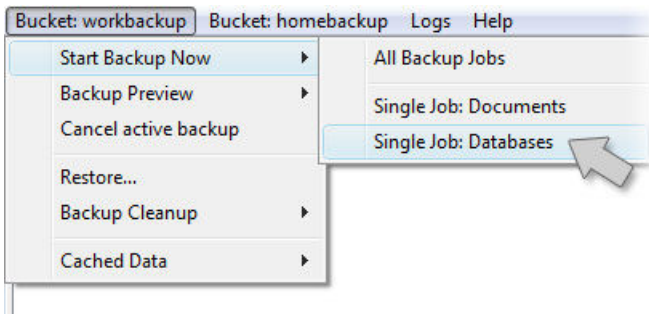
Bucket: workbackup  Bucket: homebackup  Logs  Help

Start Backup Now
Backup Preview
Cancel active backup
Restore...
Backup Cleanup
Cached Data

All Backup Jobs
Single Job: Documents
Single Job: Databases